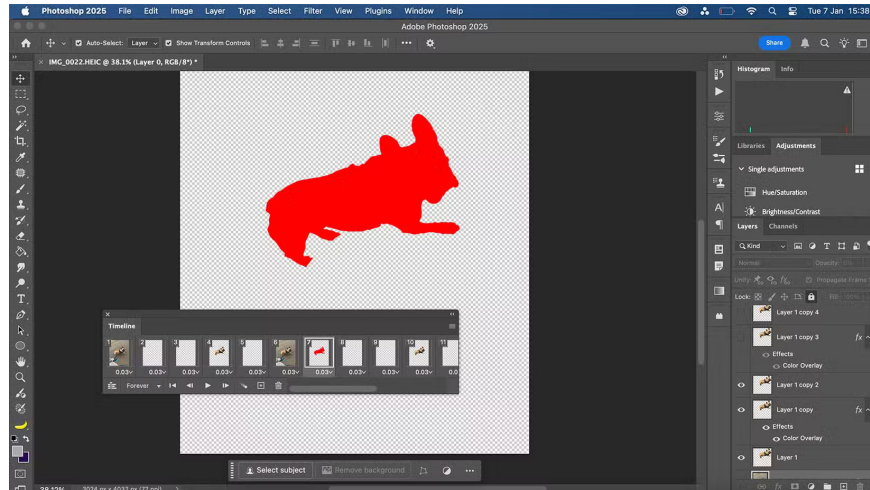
Photoshop 2025 File Edit Image Layer Type Select Filter View Plugins Window Help

Tue 7 Jan 15:38

Adobe Photoshop 2025

Auto-Select: Layer Show Transform Controls

Share

IMG_0022.HEIC @ 38.1% (Layer 0, RGB/8*) *

Histogram Info

Libraries Adjustments

Single adjustments

Hue/Saturation

Brightness/Contrast

Layers Channels

Kind

Normal Opacity

Unify: Propagate Frame 1

Lock: Fill

Layer 1 copy 4

Layer 1 copy 3

Effects

Color Overlay

Layer 1 copy 2

Layer 1 copy

Effects

Color Overlay

Layer 1

Timeline

1 2 3 4 5 6 7 8 9 10 11

0.03 0.03 0.03 0.03 0.03 0.03 0.03 0.03 0.03 0.03 0.03

Forever

Select subject Remove background

38.12% 3024 px x 4032 px (72 ppi)